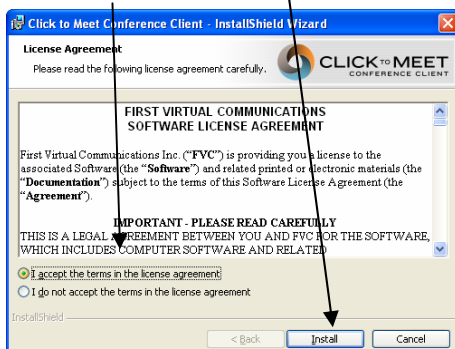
Click to Meet Conference Client - InstallShield Wizard

License Agreement

Please read the following license agreement carefully.

CLICK TO MEET
CONFERENCE CLIENT

FIRST VIRTUAL COMMUNICATIONS
SOFTWARE LICENSE AGREEMENT

First Virtual Communications Inc. ("FVC") is providing you a license to the associated Software (the "Software") and related printed or electronic materials (the "Documentation") subject to the terms of this Software License Agreement (the "Agreement").

IMPORTANT - PLEASE READ CAREFULLY
THIS IS A LEGAL AGREEMENT BETWEEN YOU AND FVC FOR THE SOFTWARE, WHICH INCLUDES COMPUTER SOFTWARE AND RELATED

I accept the terms in the license agreement

I do not accept the terms in the license agreement

InstallShield

< Back

Install

Cancel